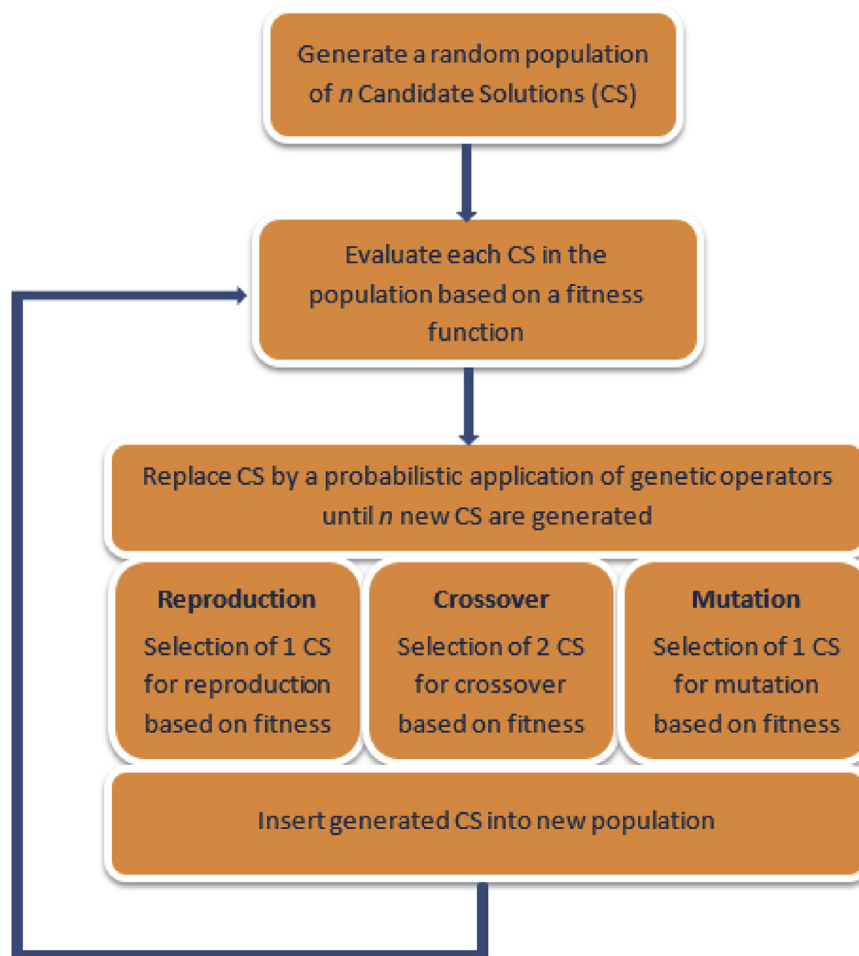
Generate a random population of *n* Candidate Solutions (CS)

Evaluate each CS in the population based on a fitness function

Replace CS by a probabilistic application of genetic operators until *n* new CS are generated

**Reproduction**
Selection of 1 CS for reproduction based on fitness

**Crossover**
Selection of 2 CS for crossover based on fitness

**Mutation**
Selection of 1 CS for mutation based on fitness

Insert generated CS into new population